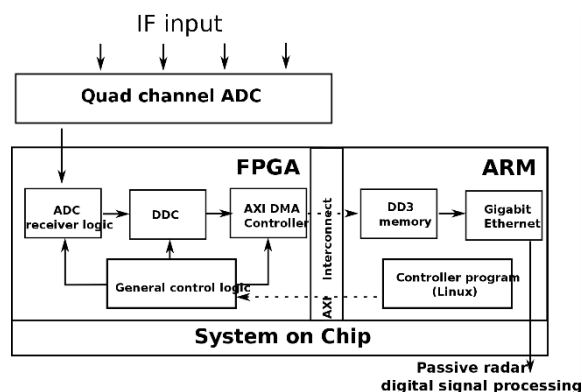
IF input

Quad channel ADC

FPGA

ARM

ADC receiver logic

DDC

AXI DMA Controller

AXI Interconnect

DD3 memory

Gigabit Ethernet

General control logic

Controller program (Linux)

System on Chip

Passive radar digital signal processing